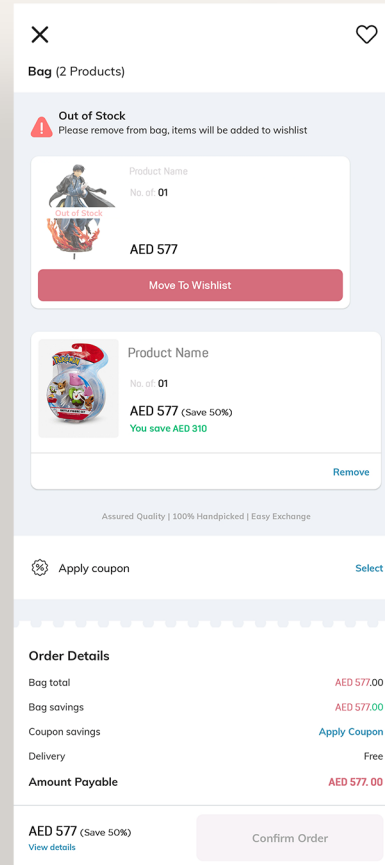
Bag (2 Products)

Out of Stock
Please remove from bag, items will be added to wishlist

Out of Stock

Product Name
No. of 01
AED 577

Move To Wishlist

Product Name
No. of 01
AED 577 (Save 50%)
You save AED 310

Remove

Assured Quality | 100% Handpicked | Easy Exchange

Apply coupon
Select

Order Details

| | |
|---|---|
| Bag total | AED 577.00 |
| Bag savings | AED 577.00 |
| Coupon savings | Apply Coupon |
| Delivery | Free |
| Amount Payable | AED 577. 00 |

AED 577 (Save 50%)
View details
Confirm Order